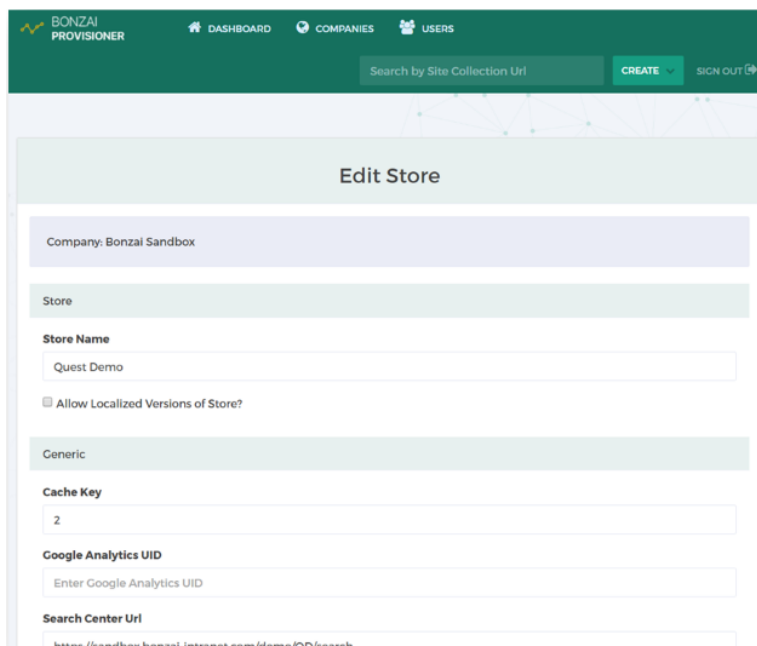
BONZAI
PROVISIONER

DASHBOARD COMPANIES USERS

Search by Site Collection Url

CREATE

SIGN OUT

Edit Store

Company: Bonzai Sandbox

Store

Store Name

Quest Demo

Allow Localized Versions of Store?

Generic

Cache Key

2

Google Analytics UID

Enter Google Analytics UID

Search Center Url

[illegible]